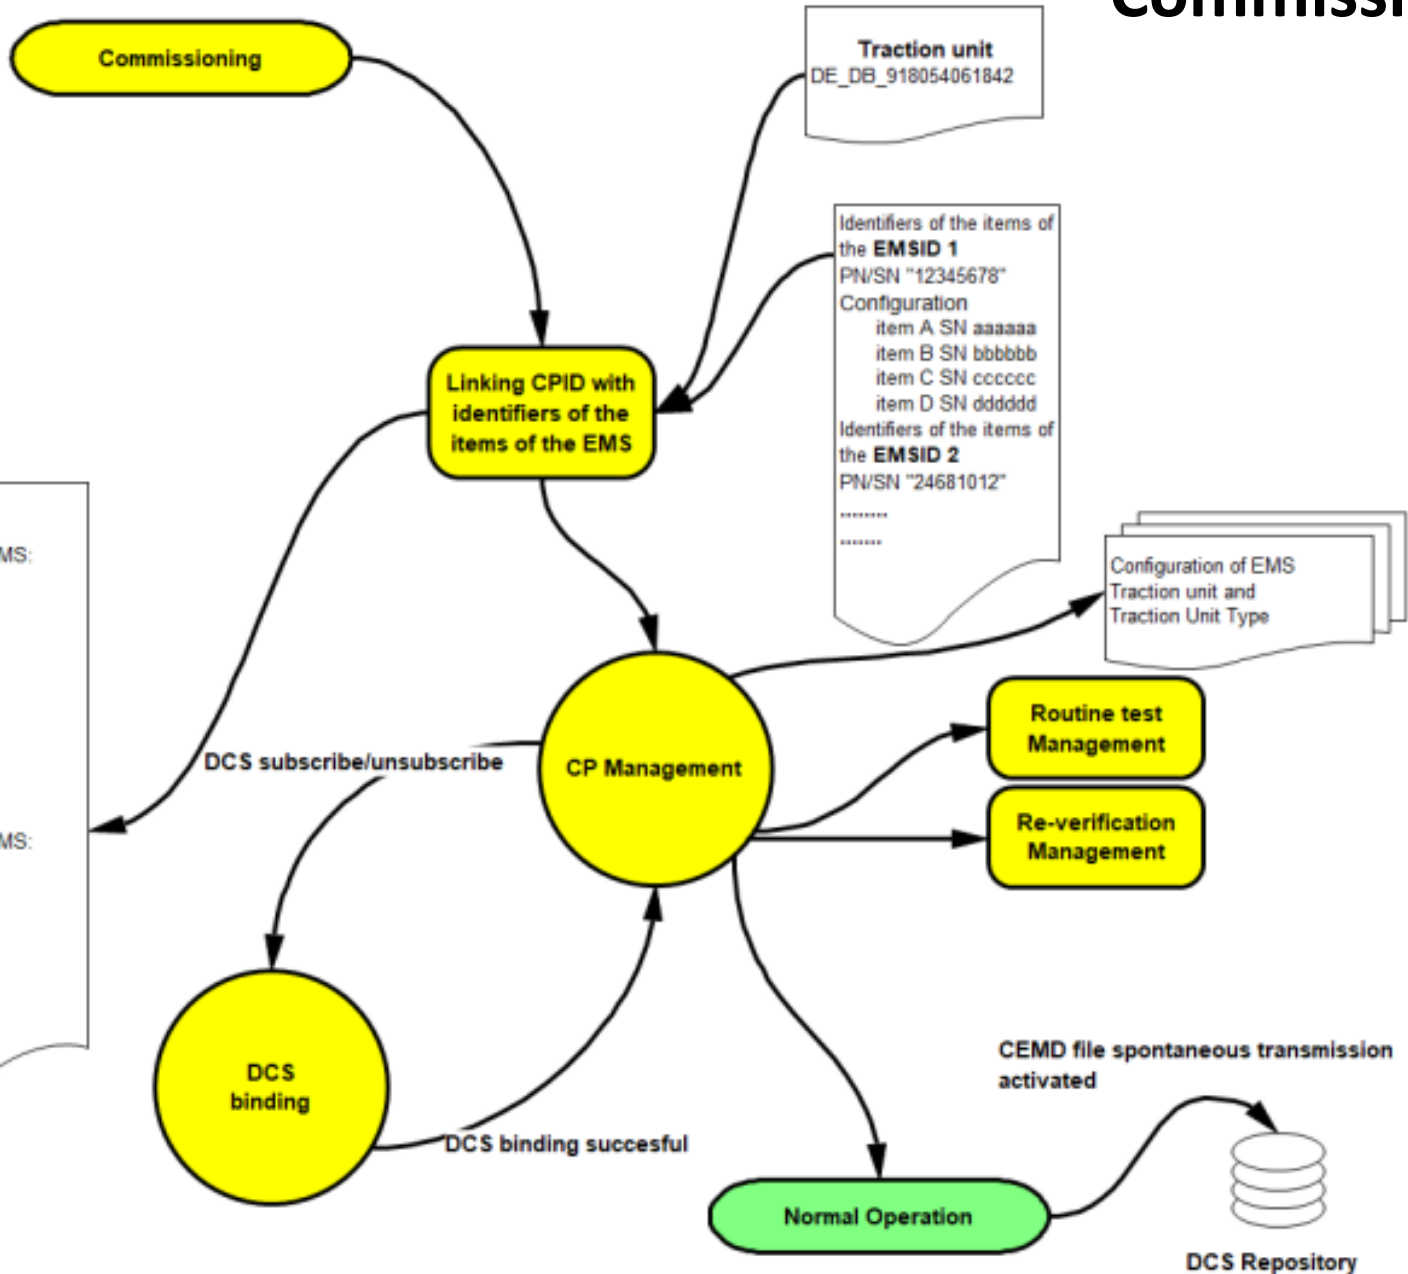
Commissi

Commissioning

Traction unit
DE_DB_918054061842

Identifiers of the items of the **EMSID 1**
PN/SN "12345678"
Configuration
item A SN aaaaaa
item B SN bbbbbb
item C SN cccccc
item D SN dddddd
Identifiers of the items of the **EMSID 2**
PN/SN "24681012"
.......
.......

Linking CPID with identifiers of the items of the EMS

MS:

MS:

Configuration of EMS
Traction unit and
Traction Unit Type

DCS subscribe/unsubscribe

CP Management

Routine test Management

Re-verification Management

DCS binding

DCS binding succesful

CEMD file spontaneous transmission activated

Normal Operation

DCS Repository